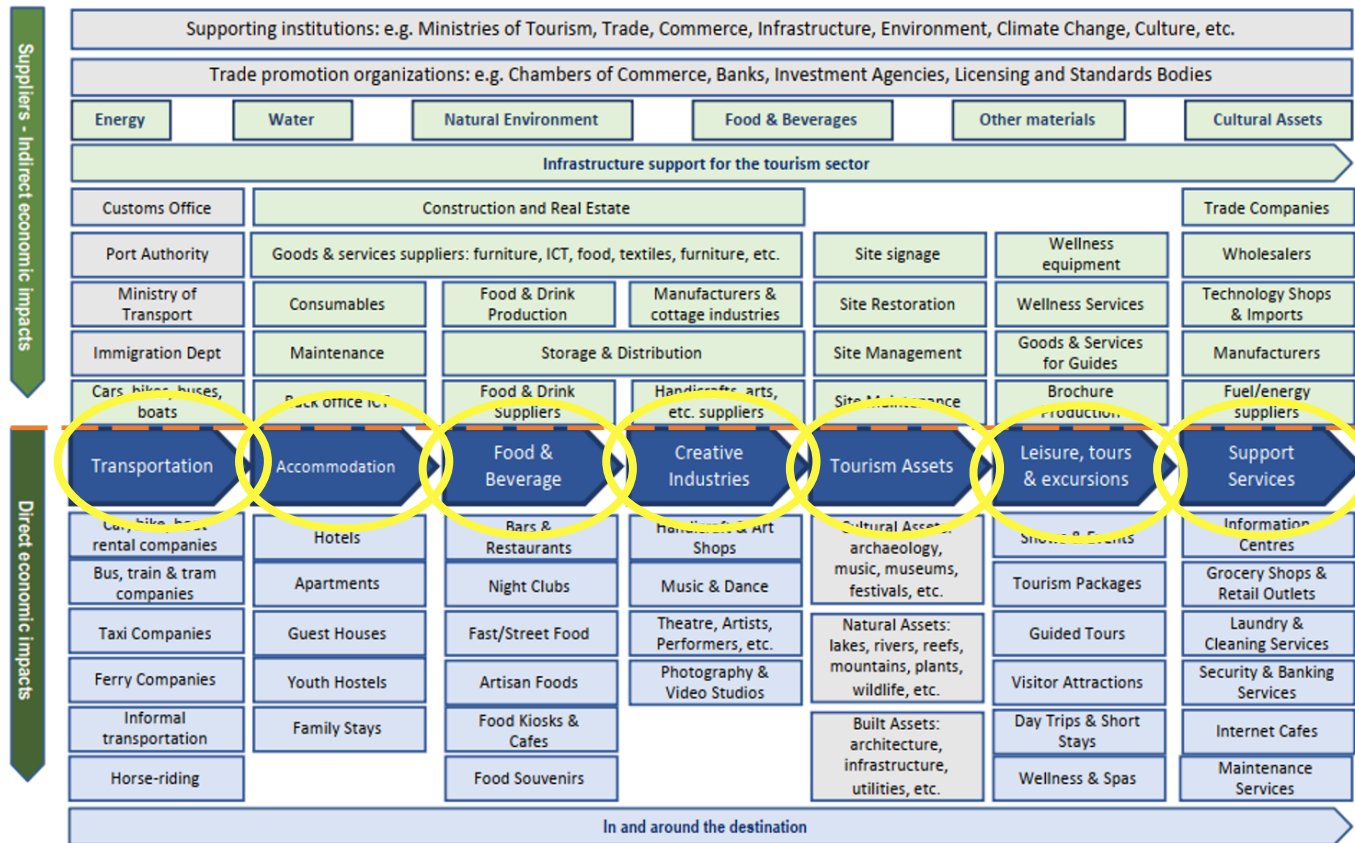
Suppliers - Indirect economic impacts

Supporting institutions: e.g. Ministries of Tourism, Trade, Commerce, Infrastructure, Environment, Climate Change, Culture, etc.

Trade promotion organizations: e.g. Chambers of Commerce, Banks, Investment Agencies, Licensing and Standards Bodies

Energy

Water

Natural Environment

Food & Beverages

Other materials

Cultural Assets

Infrastructure support for the tourism sector

| Customs Office | Construction and Real Estate | | | | | Trade Companies |
|---|---|---|---|---|---|---|
| Port Authority | Goods & services suppliers: furniture, ICT, food, textiles, furniture, etc. | | | Site signage | Wellness equipment | Wholesalers |
| Ministry of Transport | Consumables | Food & Drink Production | Manufacturers & cottage industries | Site Restoration | Wellness Services | Technology Shops & Imports |
| Immigration Dept | Maintenance | Storage & Distribution | | Site Management | Goods & Services for Guides | Manufacturers |
| Cars, bikes, buses, boats | Back office ICT | Food & Drink Suppliers | Handicrafts, arts, etc. suppliers | Site Maintenance | Brochure Production | Fuel/energy suppliers |

Direct economic impacts

| Transportation | Accommodation | Food & Beverage | Creative Industries | Tourism Assets | Leisure, tours & excursions | Support Services |
|---|---|---|---|---|---|---|
| Car, bike, boat rental companies | Hotels | Bars & Restaurants | Handicraft & Art Shops | Cultural Assets: archaeology, music, museums, festivals, etc. | Shows & Events | Information Centres |
| Bus, train & tram companies | Apartments | Night Clubs | Music & Dance | | Tourism Packages | Grocery Shops & Retail Outlets |
| Taxi Companies | Guest Houses | Fast/Street Food | Theatre, Artists, Performers, etc. | Natural Assets: lakes, rivers, reefs, mountains, plants, wildlife, etc. | Guided Tours | Laundry & Cleaning Services |
| Ferry Companies | Youth Hostels | Artisan Foods | Photography & Video Studios | | Visitor Attractions | Security & Banking Services |
| Informal transportation | Family Stays | Food Kiosks & Cafes | | Built Assets: architecture, infrastructure, utilities, etc. | Day Trips & Short Stays | Internet Cafes |
| Horse-riding | | Food Souvenirs | | | Wellness & Spas | Maintenance Services |

In and around the destination